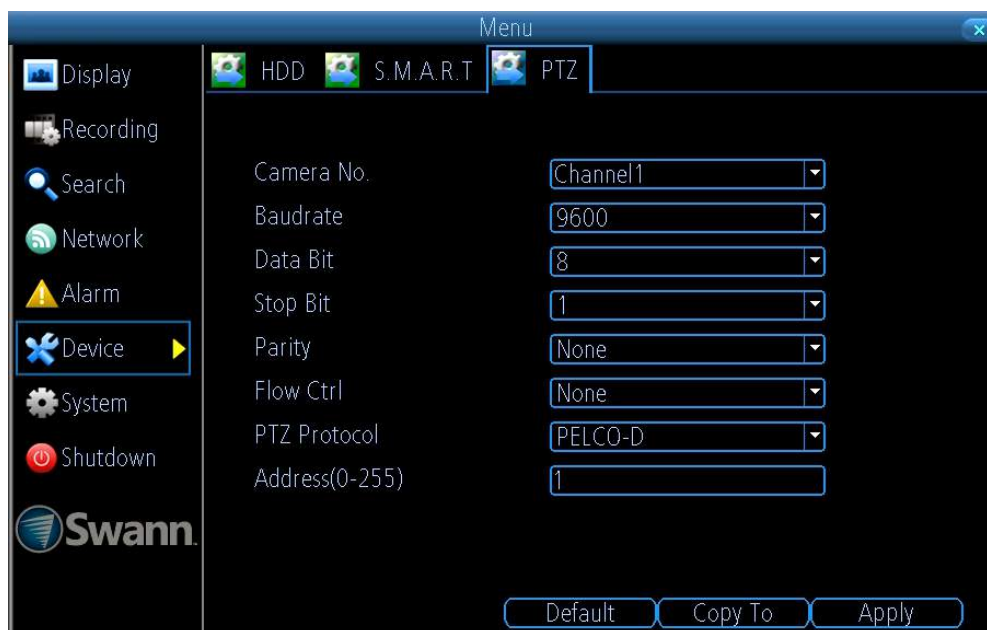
Menu

Display
Recording
Search
Network
Alarm
Device
System
Shutdown
Swann.

HDD S.M.A.R.T PTZ

| | |
|---|---|
| Camera No. | Channel1 |
| Baudrate | 9600 |
| Data Bit | 8 |
| Stop Bit | 1 |
| Parity | None |
| Flow Ctrl | None |
| PTZ Protocol | PELCO-D |
| Address(0-255) | 1 |

Default Copy To Apply